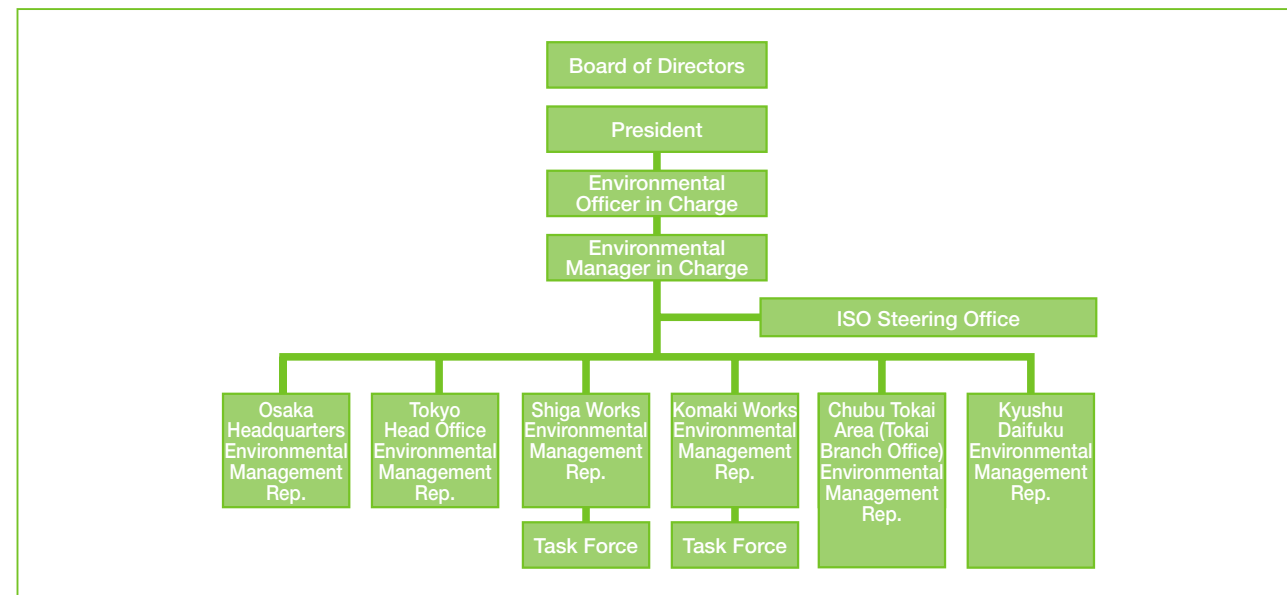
Board of Directors

President

Environmental Officer in Charge

Environmental Manager in Charge

ISO Steering Office

Osaka Headquarters Environmental Management Rep.

Tokyo Head Office Environmental Management Rep.

Shiga Works Environmental Management Rep.

Task Force

Komaki Works Environmental Management Rep.

Task Force

Chubu Tokai Area (Tokai Branch Office) Environmental Management Rep.

Kyushu Daifuku Environmental Management Rep.